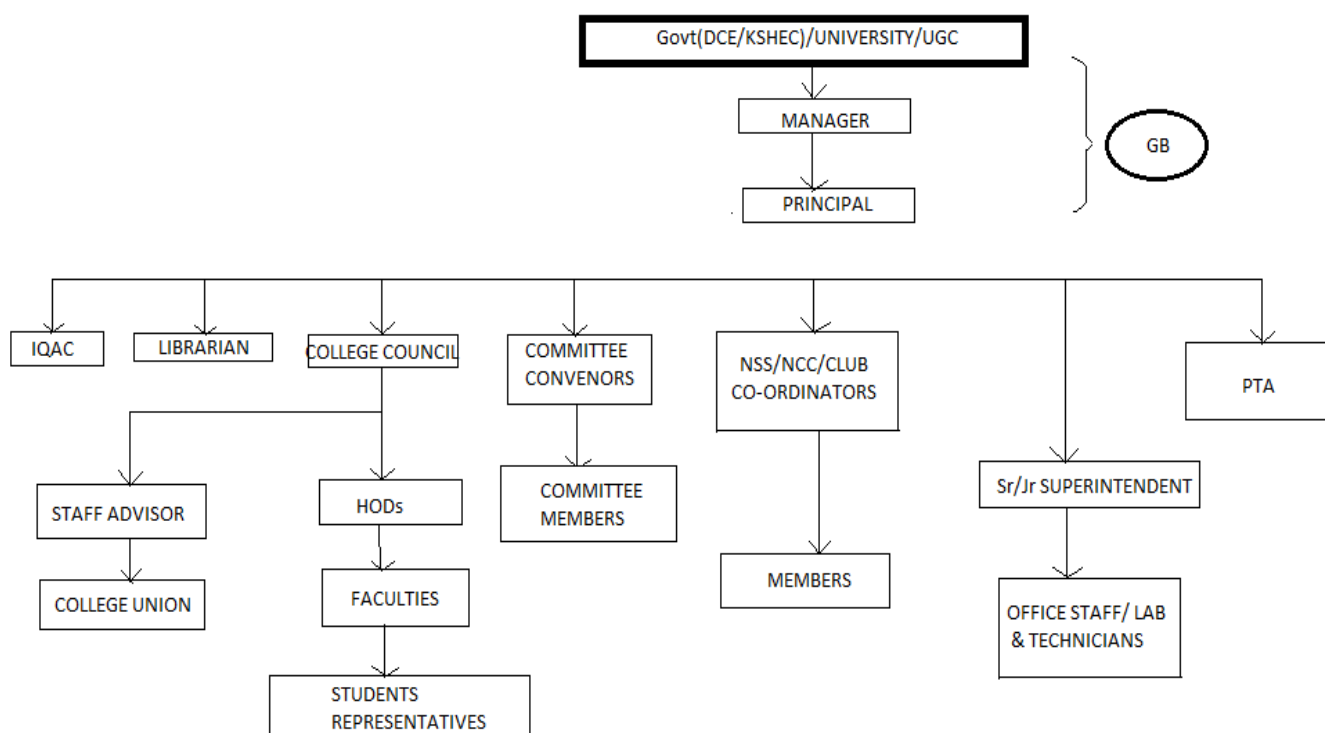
Govt(DCE/KSHEC)/UNIVERSITY/UGC

MANAGER

PRINCIPAL

GB

IQAC

LIBRARIAN

COLLEGE COUNCIL

COMMITTEE CONVENORS

NSS/NCC/CLUB CO-ORDINATORS

PTA

STAFF ADVISOR

HODs

COMMITTEE MEMBERS

Sr/Jr SUPERINTENDENT

COLLEGE UNION

FACULTIES

MEMBERS

OFFICE STAFF/ LAB & TECHNICIANS

STUDENTS REPRESENTATIVES